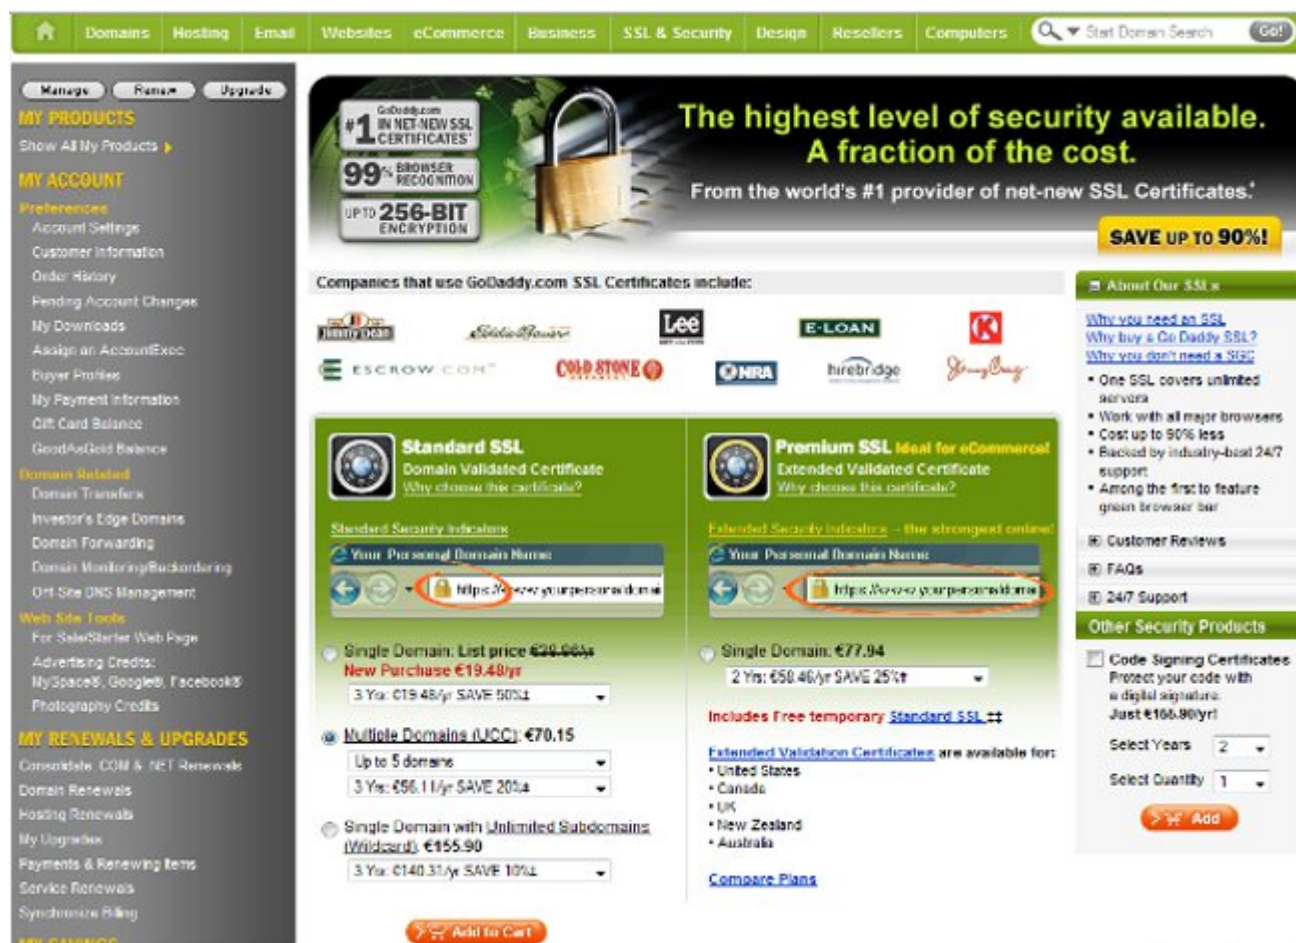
Domains Hosting Email Websites eCommerce Business SSL & Security Design Resellers Computers Start Domain Search Go!

Manage Renew Upgrade

MY PRODUCTS
Show All My Products

MY ACCOUNT
Preferences
Account Settings
Customer Information
Order History
Pending Account Changes
My Downloads
Assign an AccountExec
Buyer Profiles
My Payment Information
Gift Card Balance
GoodAsGold Balance
Domain Related
Domain Transfers
Investor's Edge Domains
Domain Forwarding
Domain Monitoring/Backordering
Off Site DNS Management
Web Site Tools
For Sale/Starter Web Page
Advertising Credits: MySpace®, Google®, Facebook®
Photography Credits

MY RENEWALS & UPGRADES
Consolidate .COM & .NET Renewals
Domain Renewals
Hosting Renewals
My Upgrades
Payments & Renewing Items
Service Renewals
Synchronize Billing

GoDaddy.com #1 IN NET-NEW SSL CERTIFICATES
99% BROWSER RECOGNITION
UP TO 256-BIT ENCRYPTION

The highest level of security available. A fraction of the cost.
From the world's #1 provider of net-new SSL Certificates.*
SAVE UP TO 90%!

Companies that use GoDaddy.com SSL Certificates include:

Jimmy Dean Eddie Bauer Lee E-LOAN
ESCROW.COM COLD STONE NRA hirebridge

Standard SSL
Domain Validated Certificate
Why choose this certificate?
Standard Security Indicators
Your Personal Domain Name
https://www.yourpersonaldomain

Single Domain: List price €38.96/yr
New Purchase €19.48/yr
3 Yrs: €19.48/yr SAVE 50%‡
Multiple Domains (UCC): €70.15
Up to 5 domains
3 Yrs: €56.11/yr SAVE 20%‡
Single Domain with Unlimited Subdomains (Wildcard): €155.90
3 Yrs: €140.31/yr SAVE 10%‡

Add to Cart

Premium SSL Ideal for eCommerce!
Extended Validated Certificate
Why choose this certificate?
Extended Security Indicators – the strongest online!
Your Personal Domain Name
https://www.yourpersonaldomain

Single Domain: €77.94
2 Yrs: €58.46/yr SAVE 25%‡
Includes Free temporary Standard SSL ‡‡
Extended Validation Certificates are available for:
• United States
• Canada
• UK
• New Zealand
• Australia
Compare Plans

About Our SSLs
Why you need an SSL
Why buy a Go Daddy SSL?
Why you don't need a SGC
• One SSL covers unlimited servers
• Work with all major browsers
• Cost up to 90% less
• Backed by industry-best 24/7 support
• Among the first to feature green browser bar
Customer Reviews
FAQs
24/7 Support

Other Security Products
Code Signing Certificates
Protect your code with a digital signature.
Just €155.90/yr!
Select Years 2
Select Quantity 1
Add